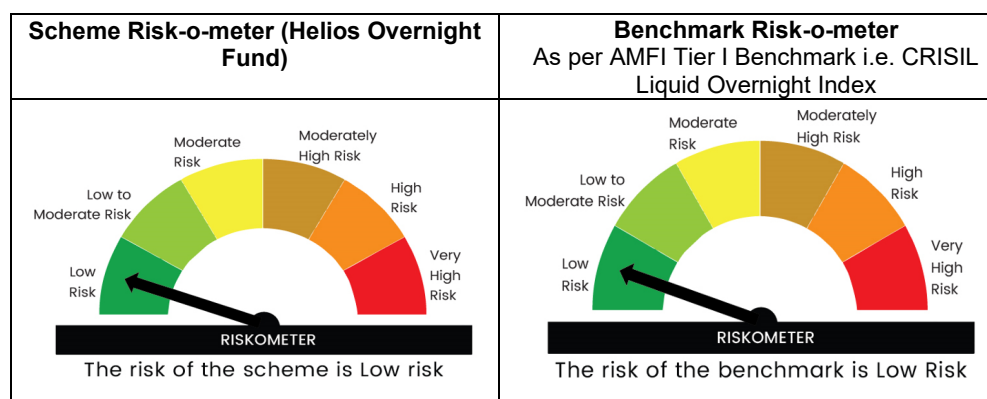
| Scheme Risk-o-meter (Helios Overnight Fund) | Benchmark Risk-o-meter As per AMFI Tier I Benchmark i.e. CRISIL Liquid Overnight Index |
|---|---|
| Moderate Risk, Moderately High Risk, Low to Moderate Risk, High Risk, Low Risk, Very High Risk, RISKOMETER, The risk of the scheme is Low risk | Moderate Risk, Moderately High Risk, Low to Moderate Risk, High Risk, Low Risk, Very High Risk, RISKOMETER, The risk of the benchmark is Low Risk |